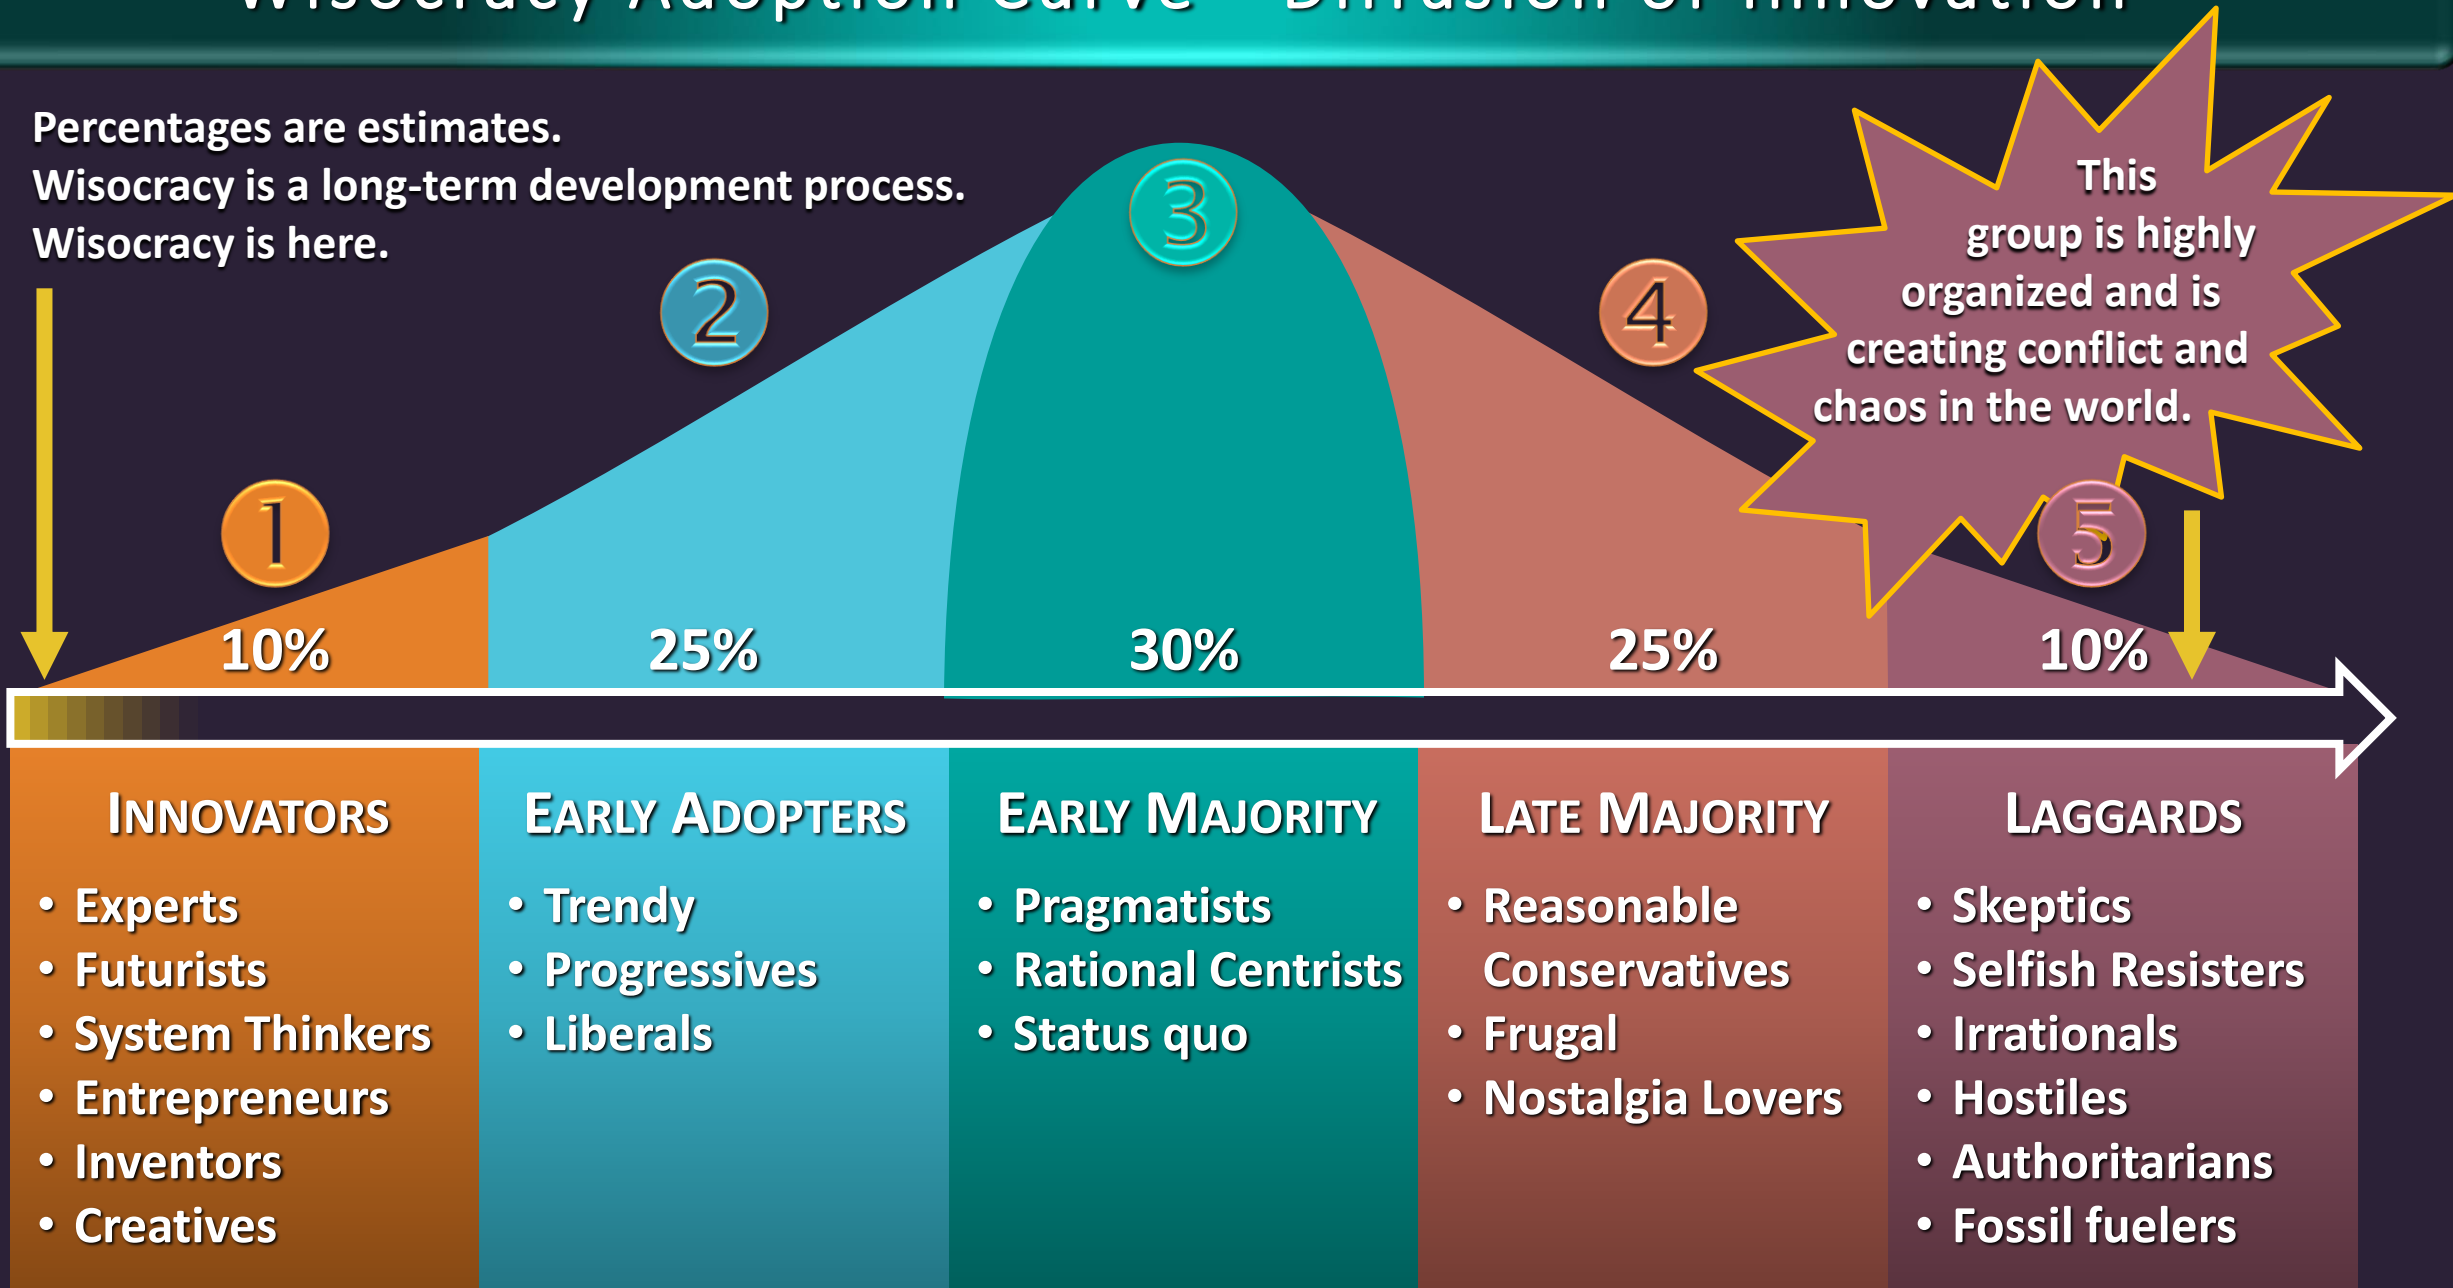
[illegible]

Percentages are estimates.
Wisocracy is a long-term development process.
Wisocracy is here.

This group is highly organized and is creating conflict and chaos in the world.

1
2
3
4
5

10%
25%
30%
25%
10%

INNOVATORS
• Experts
• Futurists
• System Thinkers
• Entrepreneurs
• Inventors
• Creatives

EARLY ADOPTERS
• Trendy
• Progressives
• Liberals

EARLY MAJORITY
• Pragmatists
• Rational Centrists
• Status quo

LATE MAJORITY
• Reasonable Conservatives
• Frugal
• Nostalgia Lovers

LAGGARDS
• Skeptics
• Selfish Resisters
• Irrationals
• Hostiles
• Authoritarians
• Fossil fuelers